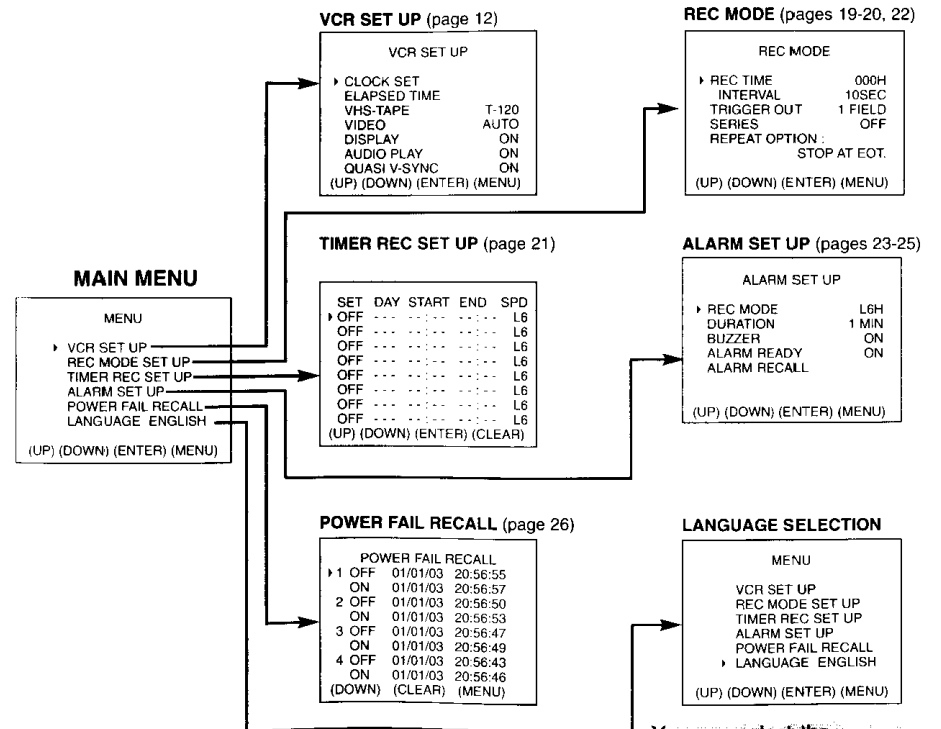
VCR SET UP (page 12)

VCR SET UP

CLOCK SET
ELAPSED TIME
VHS-TAPE T-120
VIDEO AUTO
DISPLAY ON
AUDIO PLAY ON
QUASI V-SYNC ON
(UP) (DOWN) (ENTER) (MENU)

REC MODE (pages 19-20, 22)

REC MODE

REC TIME 000H
INTERVAL 10SEC
TRIGGER OUT 1 FIELD
SERIES OFF
REPEAT OPTION :
STOP AT EOT.

(UP) (DOWN) (ENTER) (MENU)

TIMER REC SET UP (page 21)

| SET | DAY | START | END | SPD |
|---|---|---|---|---|
| OFF | --- | --:-- | --:-- | L6 |
| OFF | --- | --:-- | --:-- | L6 |
| OFF | --- | --:-- | --:-- | L6 |
| OFF | --- | --:-- | --:-- | L6 |
| OFF | --- | --:-- | --:-- | L6 |
| OFF | --- | --:-- | --:-- | L6 |
| OFF | --- | --:-- | --:-- | L6 |
| OFF | --- | --:-- | --:-- | L6 |

(UP) (DOWN) (ENTER) (CLEAR)

ALARM SET UP (pages 23-25)

ALARM SET UP

REC MODE L6H
DURATION 1 MIN
BUZZER ON
ALARM READY ON
ALARM RECALL

(UP) (DOWN) (ENTER) (MENU)

MAIN MENU

MENU

VCR SET UP
REC MODE SET UP
TIMER REC SET UP
ALARM SET UP
POWER FAIL RECALL
LANGUAGE ENGLISH

(UP) (DOWN) (ENTER) (MENU)

POWER FAIL RECALL (page 26)

POWER FAIL RECALL
1 OFF 01/01/03 20:56:55
ON 01/01/03 20:56:57
2 OFF 01/01/03 20:56:50
ON 01/01/03 20:56:53
3 OFF 01/01/03 20:56:47
ON 01/01/03 20:56:49
4 OFF 01/01/03 20:56:43
ON 01/01/03 20:56:46
(DOWN) (CLEAR) (MENU)

LANGUAGE SELECTION

MENU

VCR SET UP
REC MODE SET UP
TIMER REC SET UP
ALARM SET UP
POWER FAIL RECALL
LANGUAGE ENGLISH

(UP) (DOWN) (ENTER) (MENU)

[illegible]